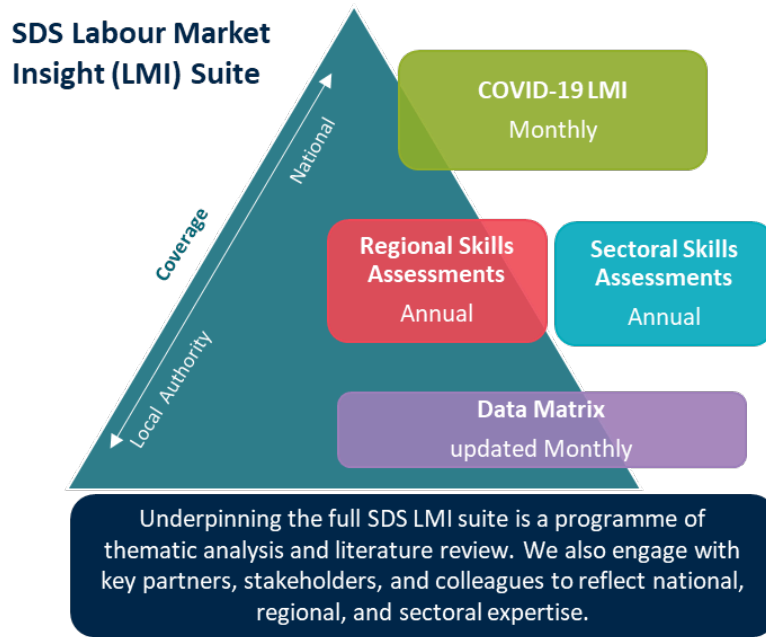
SDS Labour Market Insight (LMI) Suite

Coverage

National

Local Authority

COVID-19 LMI
Monthly

Regional Skills Assessments
Annual

Sectoral Skills Assessments
Annual

Data Matrix
updated Monthly

Underpinning the full SDS LMI suite is a programme of thematic analysis and literature review. We also engage with key partners, stakeholders, and colleagues to reflect national, regional, and sectoral expertise.